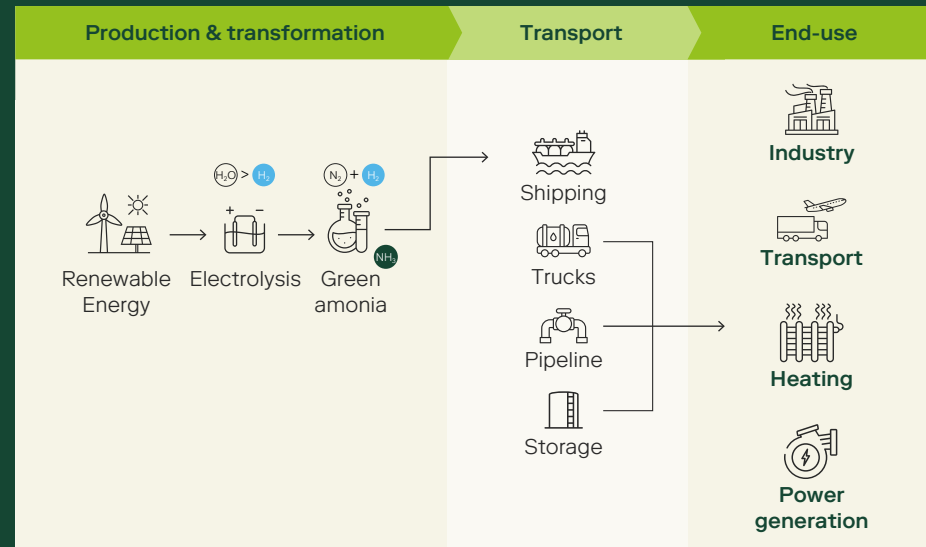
Production & transformation

Transport

End-use

$H_2O$ > $H_2$

$N_2$ + $H_2$

+ −

$NH_3$

Renewable Energy

Electrolysis

Green amonia

Shipping

Trucks

Pipeline

Storage

Industry

Transport

Heating

Power generation